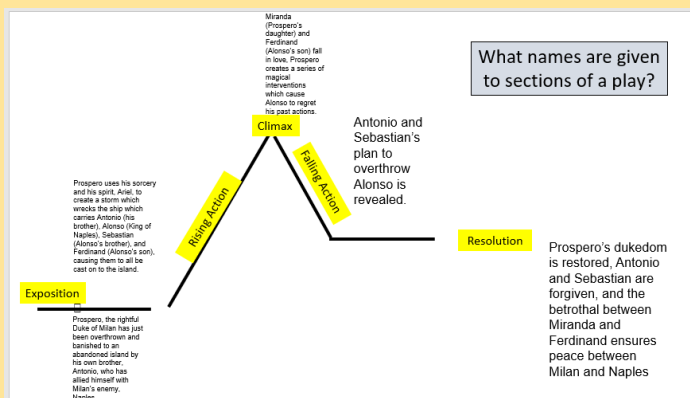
Miranda (Prospero's daughter) and Ferdinand (Alonso's son) fall in love, Prospero creates a series of magical interventions which cause Alonso to regret his past actions.

What names are given to sections of a play?

Climax

Antonio and Sebastian's plan to overthrow Alonso is revealed.

Falling Action

Rising Action

Prospero uses his sorcery and his spirit, Ariel, to create a storm which wrecks the ship which carries Antonio (his brother), Alonso (King of Naples), Sebastian (Alonso's brother), and Ferdinand (Alonso's son), causing them to all be cast on to the island.

Resolution

Prospero's dukedom is restored, Antonio and Sebastian are forgiven, and the betrothal between Miranda and Ferdinand ensures peace between Milan and Naples

Exposition

Prospero, the rightful Duke of Milan has just been overthrown and banished to an abandoned island by his own brother, Antonio, who has allied himself with Milan's enemy, Naples